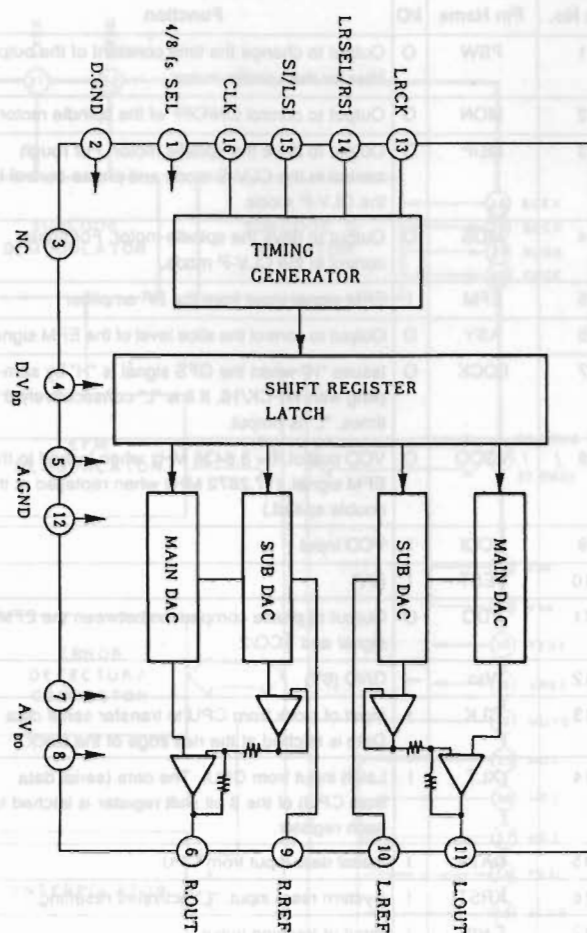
D.GND
2
4/8 fs SEL
1
CLK
16
SI/LSI
15
LRSEL/RSI
14
LRCK
13
NC
3
TIMING GENERATOR
D.V$_{DD}$
4
SHIFT REGISTER LATCH
A.GND
5
12
MAIN DAC
SUB DAC
SUB DAC
MAIN DAC
A.V$_{DD}$
7
8
6
R.OUT
9
R.REF
10
L.REF
11
L.OUT

No. | Pin Name | I/O | Function
1 | FBW | O | Output to change the time constant of the loop
2 | MON | O | Output to control ON/OFF of the spindle motor
3 | MDP | O | Output to drive the spindle-motor
4 | MDS | O | Output to drive the spindle-motor
5 | EFM | I | EFM signal input from the RF amplifier
6 | ASY | O | Output to control the slice level of the EFM signal
7 | LOCK | O
8 | VCO | O
9 | VCO | I
10 |
11 | PDO | O | Output to phase compare between the EFM signal and VCO
12 | Vss | - | GND (0V)
13 | CLK | I | Input of clock from CPU to transfer serial data
14 | DATA | I
15 | XLT | I | Latch input from CPU
16 | XRST | I | System reset input